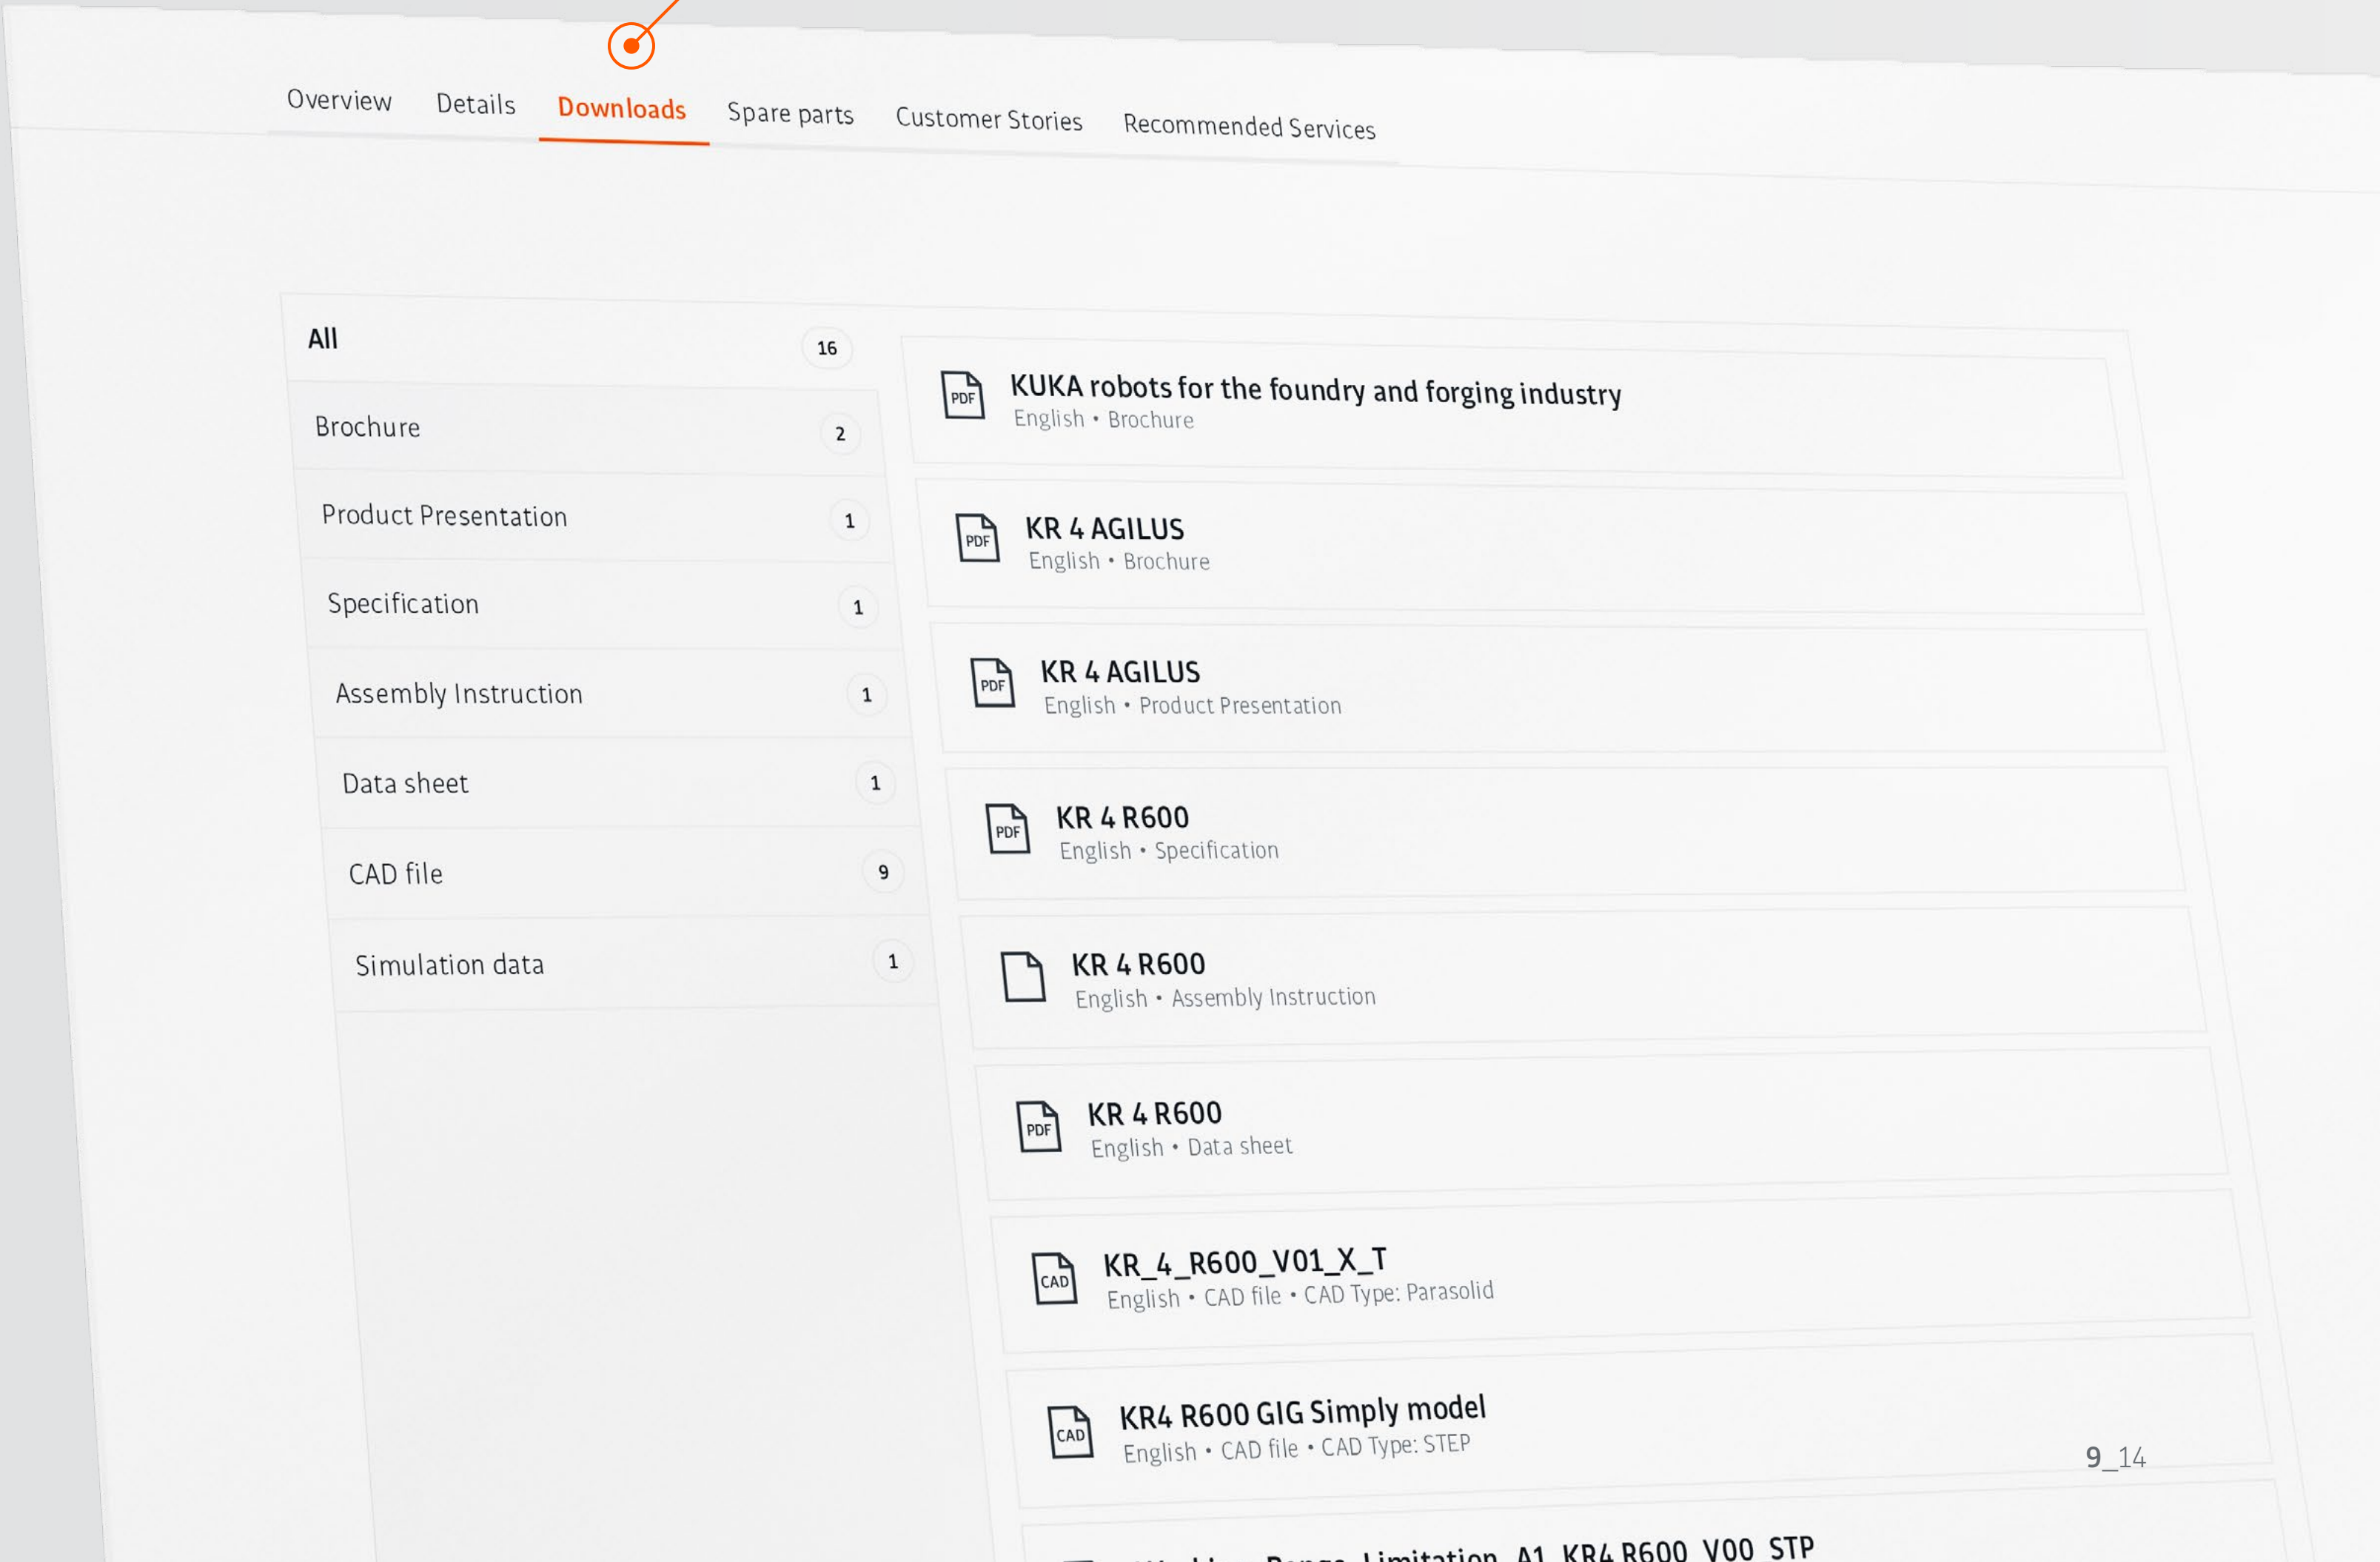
Overview Details Downloads Spare parts Customer Stories Recommended Services

All 16
Brochure 2
Product Presentation 1
Specification 1
Assembly Instruction 1
Data sheet 1
CAD file 9
Simulation data 1

PDF KUKA robots for the foundry and forging industry
English • Brochure

PDF KR 4 AGILUS
English • Brochure

PDF KR 4 AGILUS
English • Product Presentation

PDF KR 4 R600
English • Specification

KR 4 R600
English • Assembly Instruction

PDF KR 4 R600
English • Data sheet

CAD KR_4_R600_V01_X_T
English • CAD file • CAD Type: Parasolid

CAD KR4 R600 GIG Simply model
English • CAD file • CAD Type: STEP

9_14

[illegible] Range_Limitation_A1_KR4 R600_V00_STP